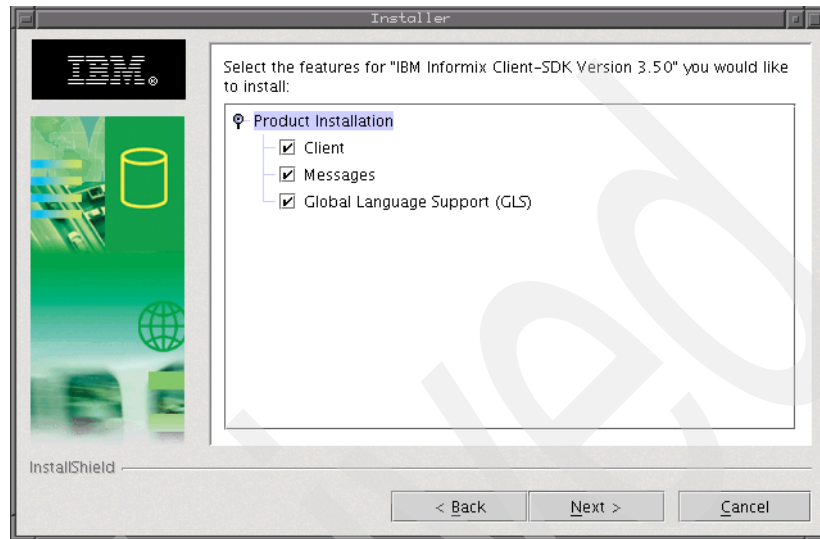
Installer

IBM.

Select the features for "IBM Informix Client-SDK Version 3.50" you would like to install:

Product Installation
Client
Messages
Global Language Support (GLS)

InstallShield

< Back
Next >
Cancel